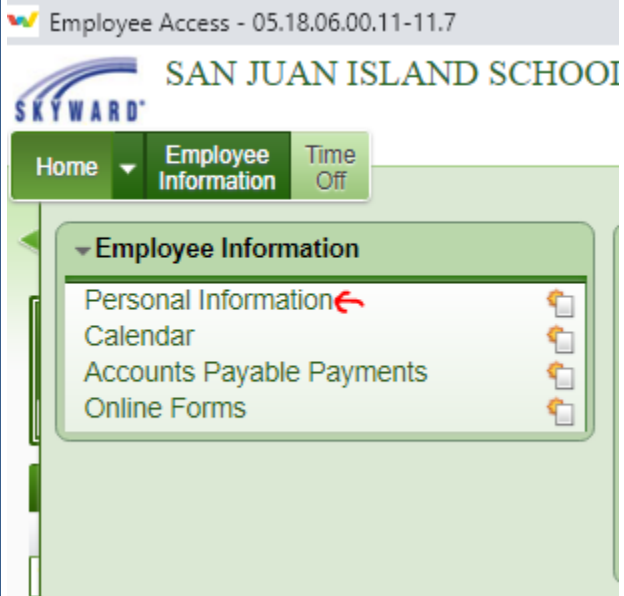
Employee Access - 05.18.06.00.11-11.7

SKYWARD®

SAN JUAN ISLAND SCHOO

Home

Employee Information

Time Off

Employee Information

Personal Information

Calendar

Accounts Payable Payments

Online Forms